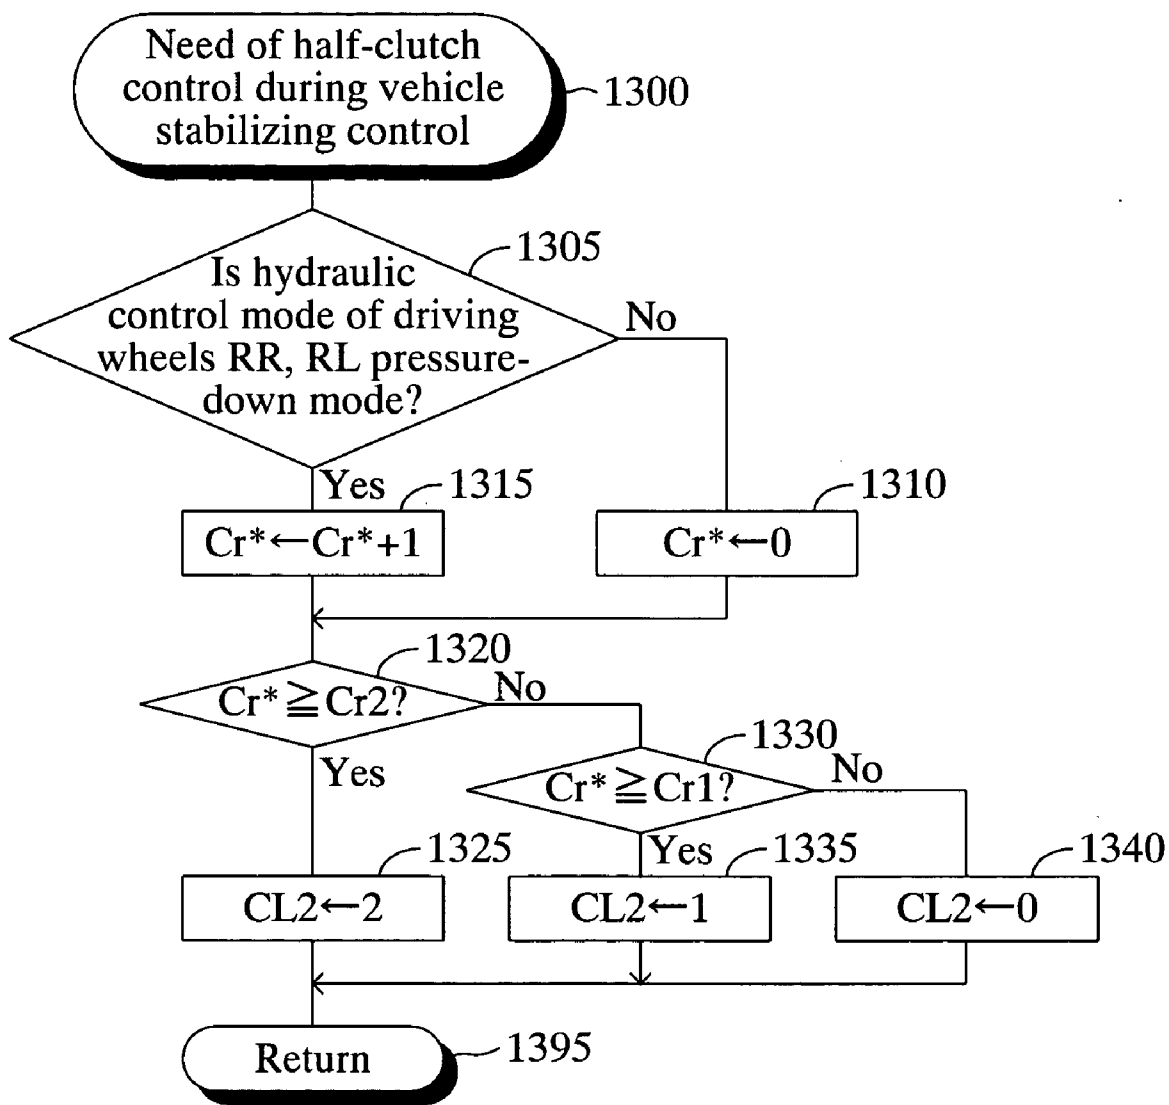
Need of half-clutch control during vehicle stabilizing control
1300

Is hydraulic control mode of driving wheels RR, RL pressure-down mode?
1305
No
Yes
1315
$Cr^* \leftarrow Cr^*+1$
1310
$Cr^* \leftarrow 0$

1320
$Cr^* \geqq Cr2?$
No
Yes
1330
$Cr^* \geqq Cr1?$
No
Yes
1325
$CL2 \leftarrow 2$
1335
$CL2 \leftarrow 1$
1340
$CL2 \leftarrow 0$

Return
1395